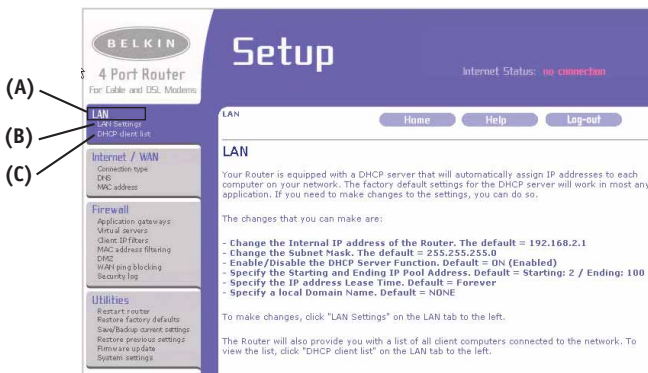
BELKIN

4 Port Router

For Cable and DSL Modems

Setup

Internet Status: no connection

(A)

(B)

(C)

LAN

LAN Settings

DHCP client list

Internet / WAN

Connection type

DNS

MAC address

Firewall

Application gateways

Virtual servers

Client IP filters

MAC address filtering

DMZ

WAN ping blocking

Security log

Utilities

Restart router

Restore factory defaults

Save/Backup current settings

Restore previous settings

Firmware update

System settings

LAN

Home

Help

Log-out

LAN

Your Router is equipped with a DHCP server that will automatically assign IP addresses to each computer on your network. The factory default settings for the DHCP server will work in most any application. If you need to make changes to the settings, you can do so.

The changes that you can make are:

- Change the Internal IP address of the Router. The default = 192.168.2.1
- Change the Subnet Mask. The default = 255.255.255.0
- Enable/Disable the DHCP Server Function. Default = ON (Enabled)
- Specify the Starting and Ending IP Pool Address. Default = Starting: 2 / Ending: 100
- Specify the IP address Lease Time. Default = Forever
- Specify a local Domain Name. Default = NONE

To make changes, click "LAN Settings" on the LAN tab to the left.

The Router will also provide you with a list of all client computers connected to the network. To view the list, click "DHCP client list" on the LAN tab to the left.